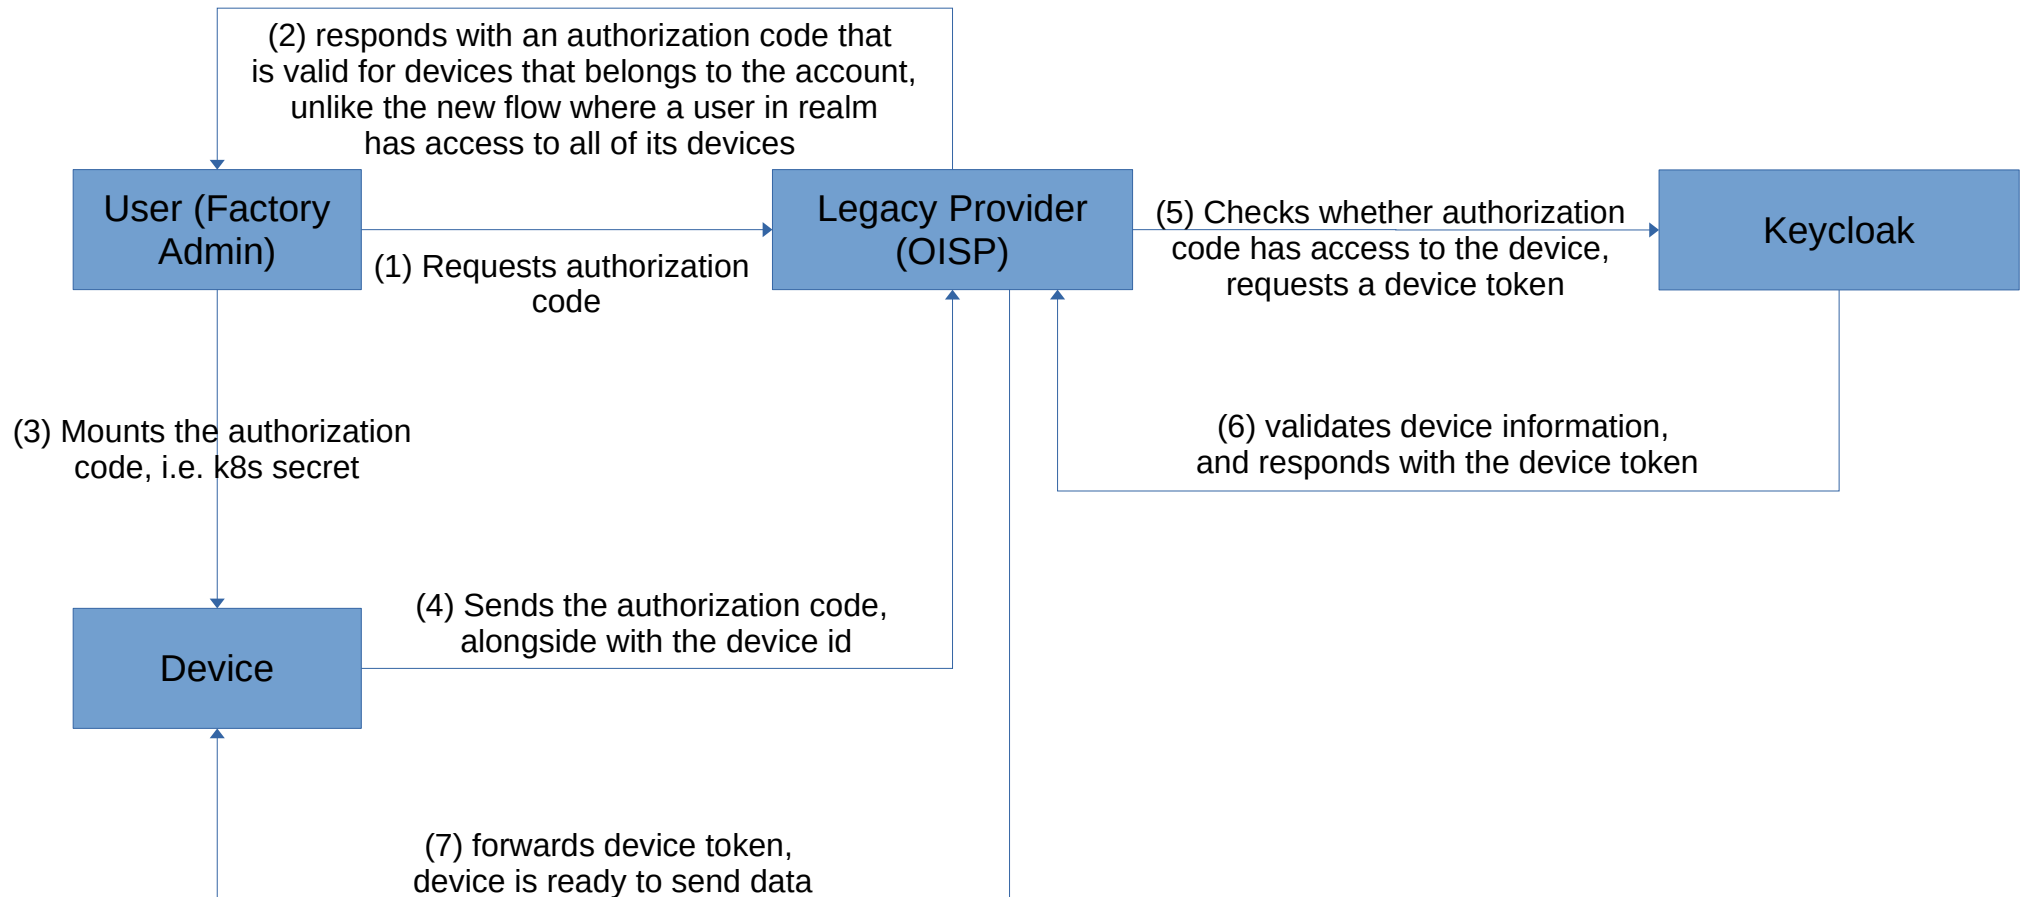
(2) responds with an authorization code that is valid for devices that belongs to the account, unlike the new flow where a user in realm has access to all of its devices

User (Factory Admin)

(1) Requests authorization code

Legacy Provider (OISP)

(5) Checks whether authorization code has access to the device, requests a device token

Keycloak

(3) Mounts the authorization code, i.e. k8s secret

(6) validates device information, and responds with the device token

Device

(4) Sends the authorization code, alongside with the device id

(7) forwards device token, device is ready to send data